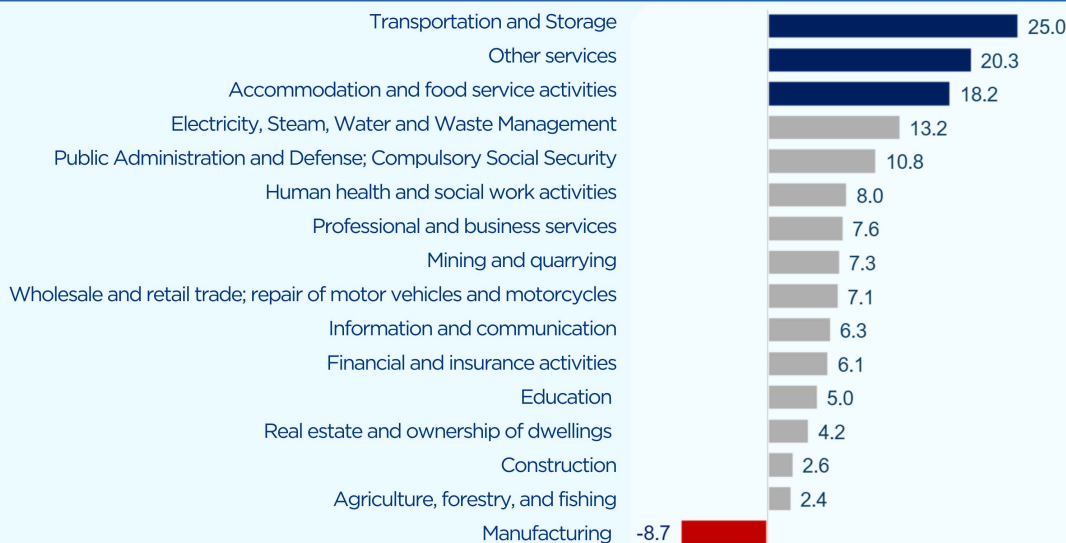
Transportation and Storage 25.0
Other services 20.3
Accommodation and food service activities 18.2
Electricity, Steam, Water and Waste Management 13.2
Public Administration and Defense; Compulsory Social Security 10.8
Human health and social work activities 8.0
Professional and business services 7.6
Mining and quarrying 7.3
Wholesale and retail trade; repair of motor vehicles and motorcycles 7.1
Information and communication 6.3
Financial and insurance activities 6.1
Education 5.0
Real estate and ownership of dwellings 4.2
Construction 2.6
Agriculture, forestry, and fishing 2.4
Manufacturing -8.7